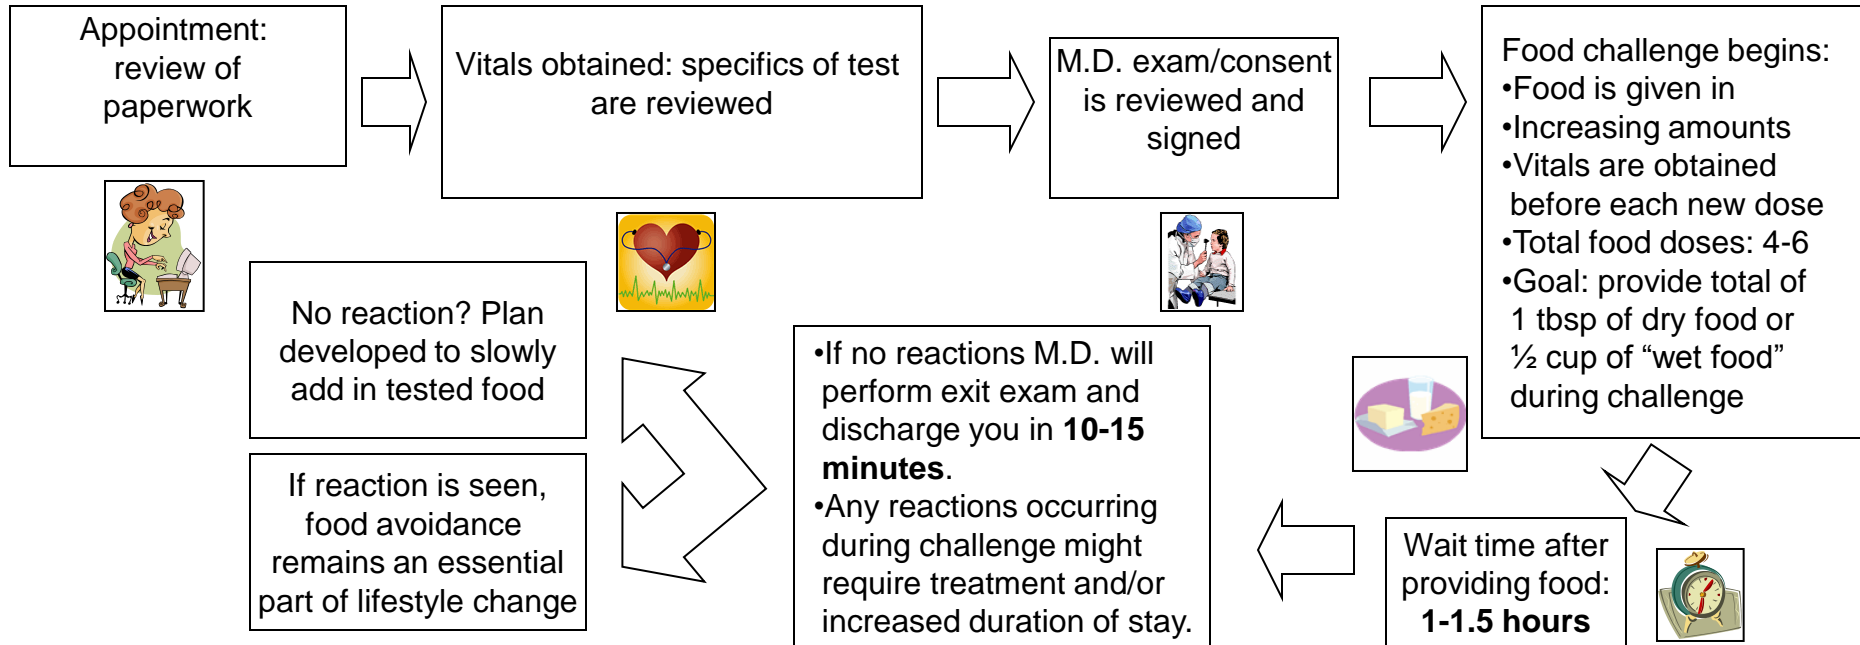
Appointment: review of paperwork

Vitals obtained: specifics of test are reviewed

M.D. exam/consent is reviewed and signed

Food challenge begins:
•Food is given in
•Increasing amounts
•Vitals are obtained before each new dose
•Total food doses: 4-6
•Goal: provide total of 1 tbsp of dry food or ½ cup of “wet food” during challenge

Wait time after providing food: **1-1.5 hours**

•If no reactions M.D. will perform exit exam and discharge you in **10-15 minutes**.
•Any reactions occurring during challenge might require treatment and/or increased duration of stay.

No reaction? Plan developed to slowly add in tested food

If reaction is seen, food avoidance remains an essential part of lifestyle change